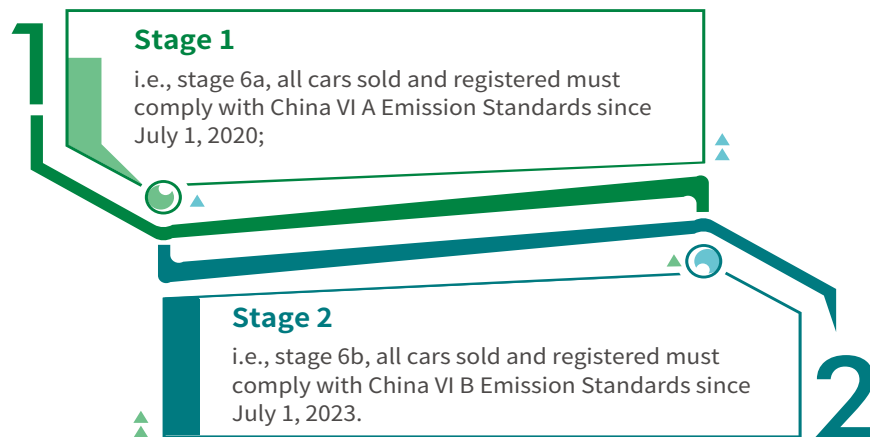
1

Stage 1

i.e., stage 6a, all cars sold and registered must comply with China VI A Emission Standards since July 1, 2020;

Stage 2

i.e., stage 6b, all cars sold and registered must comply with China VI B Emission Standards since July 1, 2023.

2